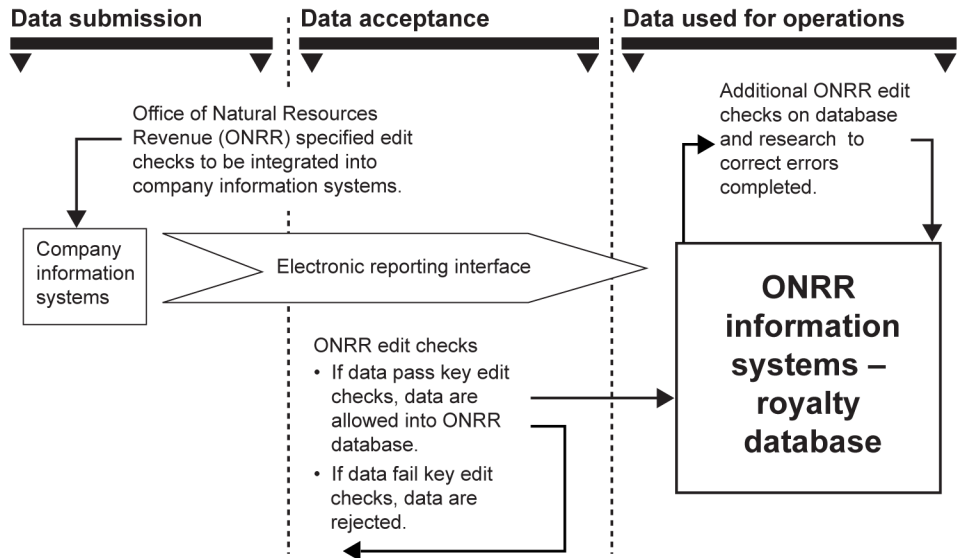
Data submission

Data acceptance

Data used for operations

Office of Natural Resources Revenue (ONRR) specified edit checks to be integrated into company information systems.

Additional ONRR edit checks on database and research to correct errors completed.

Company information systems

Electronic reporting interface

ONRR information systems – royalty database

ONRR edit checks
• If data pass key edit checks, data are allowed into ONRR database.
• If data fail key edit checks, data are rejected.